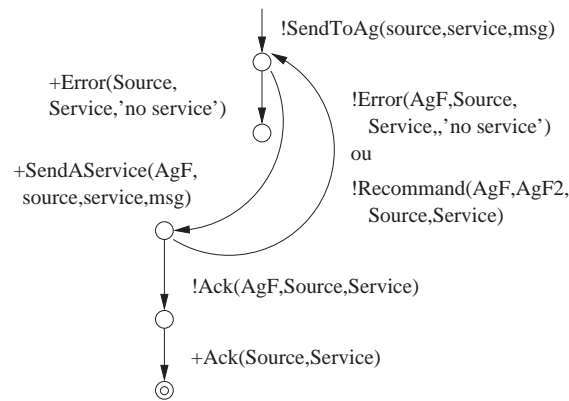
!SendToAg(source,service,msg)

+Error(Source, Service,'no service')

!Error(AgF,Source, Service,,'no service')

ou

!Recommand(AgF,AgF2, Source,Service)

+SendAService(AgF, source,service,msg)

!Ack(AgF,Source,Service)

+Ack(Source,Service)